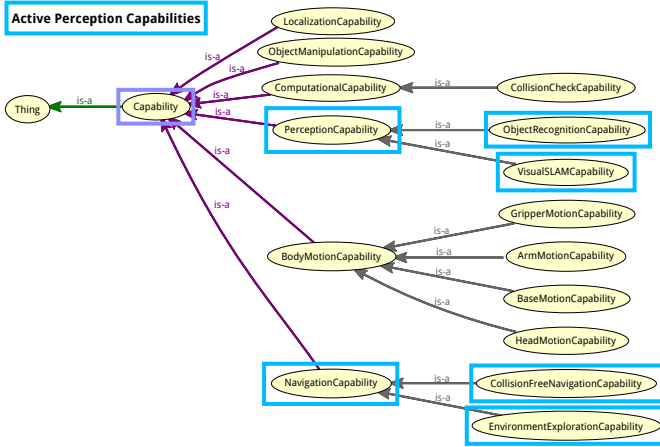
Active Perception Capabilities

LocalizationCapability
ObjectManipulationCapability
ComputationalCapability
CollisionCheckCapability
PerceptionCapability
ObjectRecognitionCapability
VisualSLAMCapability
Thing
Capability
GripperMotionCapability
BodyMotionCapability
ArmMotionCapability
BaseMotionCapability
HeadMotionCapability
NavigationCapability
CollisionFreeNavigationCapability
EnvironmentExplorationCapability

is-a
is-a
is-a
is-a
is-a
is-a
is-a
is-a
is-a
is-a
is-a
is-a
is-a
is-a
is-a
is-a